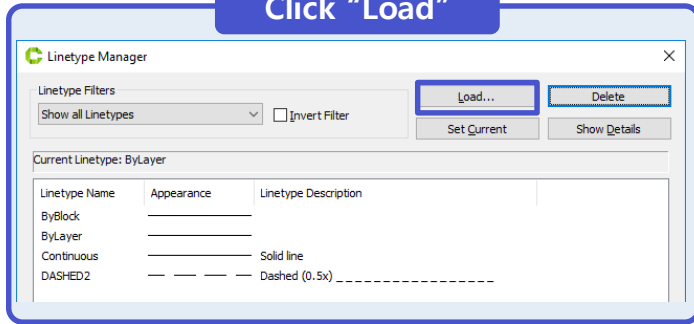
Click "Load"

Linetype Manager

×

Linetype Filters

Show all Linetypes

Invert Filter

Load...

Delete

Set Current

Show Details

Current Linetype: ByLayer

| Linetype Name | Appearance | Linetype Description |
|---|---|---|
| ByBlock | | |
| ByLayer | | |
| Continuous | | Solid line |
| DASHED2 | | Dashed (0.5x) __________________ |